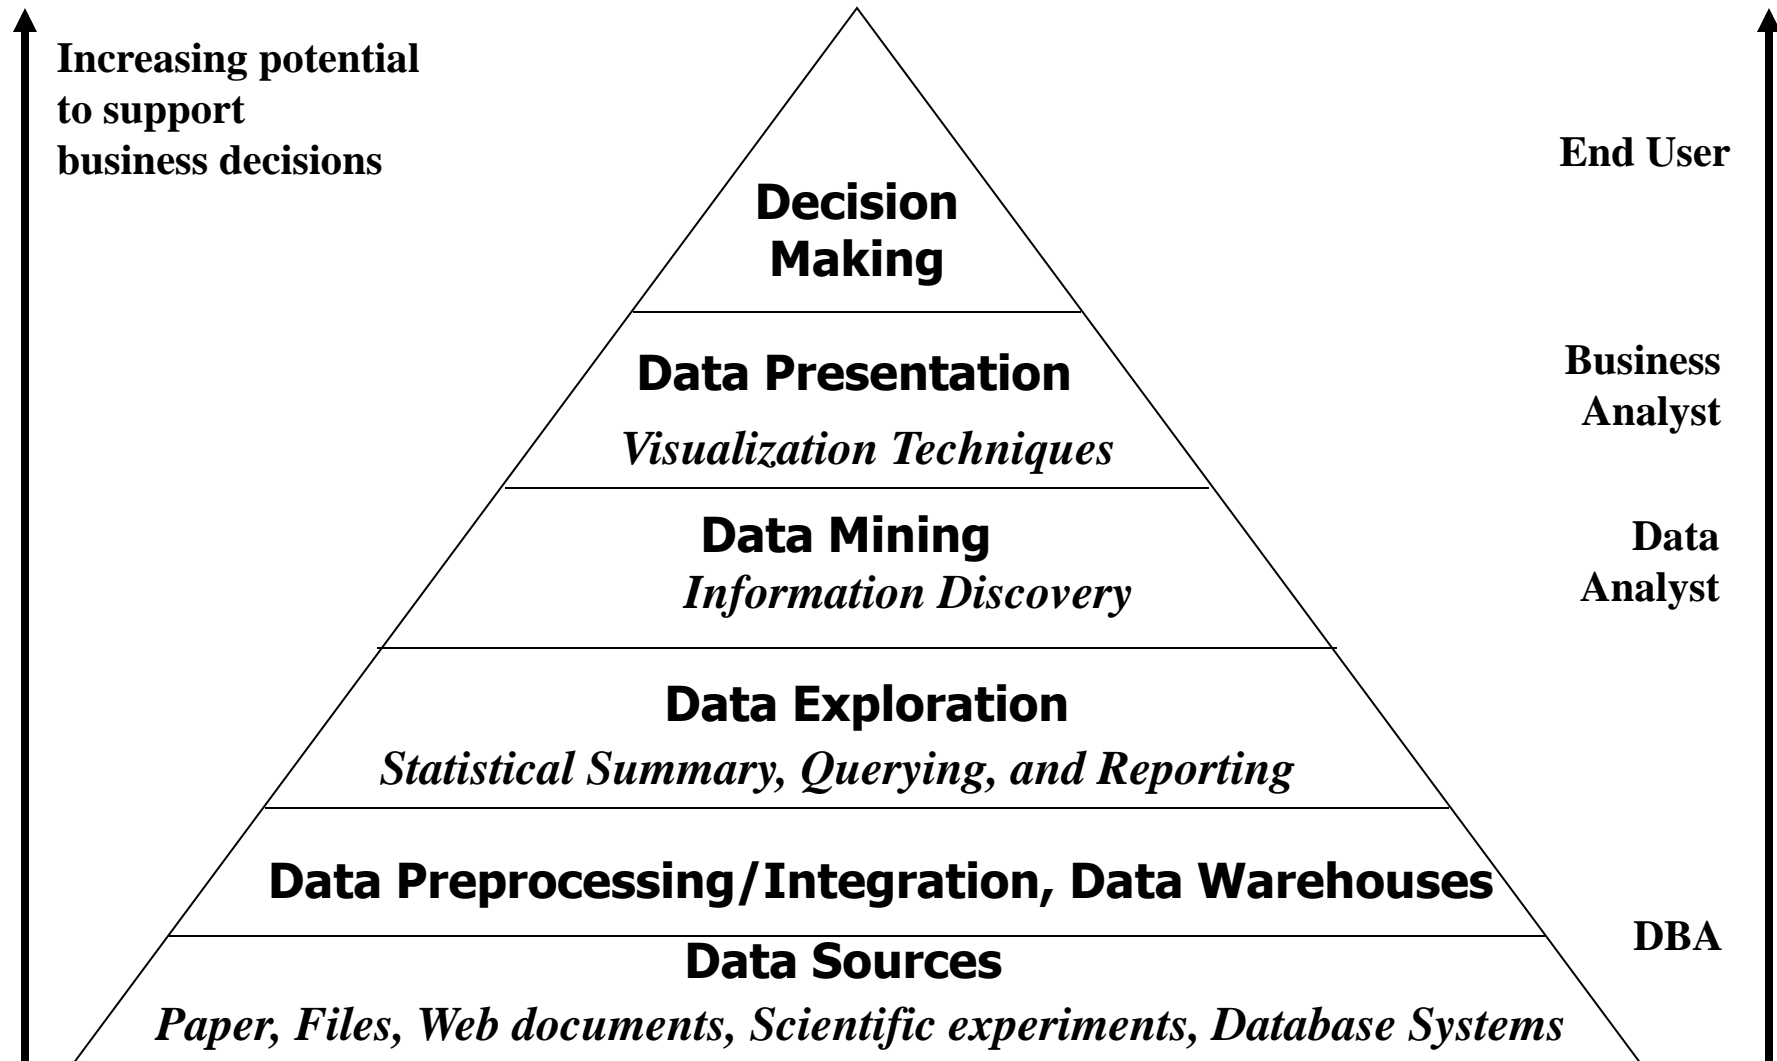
Increasing potential to support business decisions

End User

Decision Making

Data Presentation

Visualization Techniques

Business Analyst

Data Mining

Information Discovery

Data Analyst

Data Exploration

Statistical Summary, Querying, and Reporting

Data Preprocessing/Integration, Data Warehouses

DBA

Data Sources

Paper, Files, Web documents, Scientific experiments, Database Systems